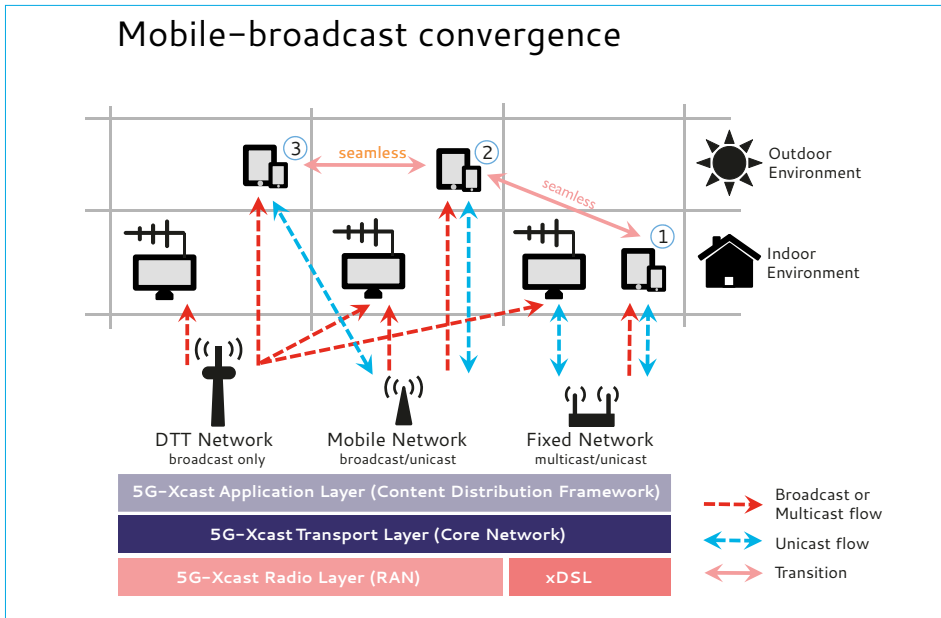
Mobile-broadcast convergence

3 seamless 2 seamless 1

Outdoor Environment

Indoor Environment

DTT Network
broadcast only

Mobile Network
broadcast/unicast

Fixed Network
multicast/unicast

5G-Xcast Application Layer (Content Distribution Framework)

5G-Xcast Transport Layer (Core Network)

5G-Xcast Radio Layer (RAN)

xDSL

Broadcast or Multicast flow

Unicast flow

Transition